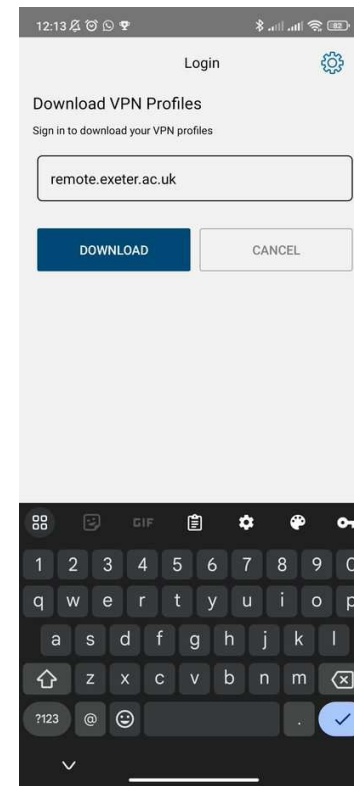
12:13

Login

Download VPN Profiles

Sign in to download your VPN profiles

remote.exeter.ac.uk

DOWNLOAD

CANCEL

GIF

1 2 3 4 5 6 7 8 9 0

q w e r t y u i o p

a s d f g h j k l

z x c v b n m

?123 @ .